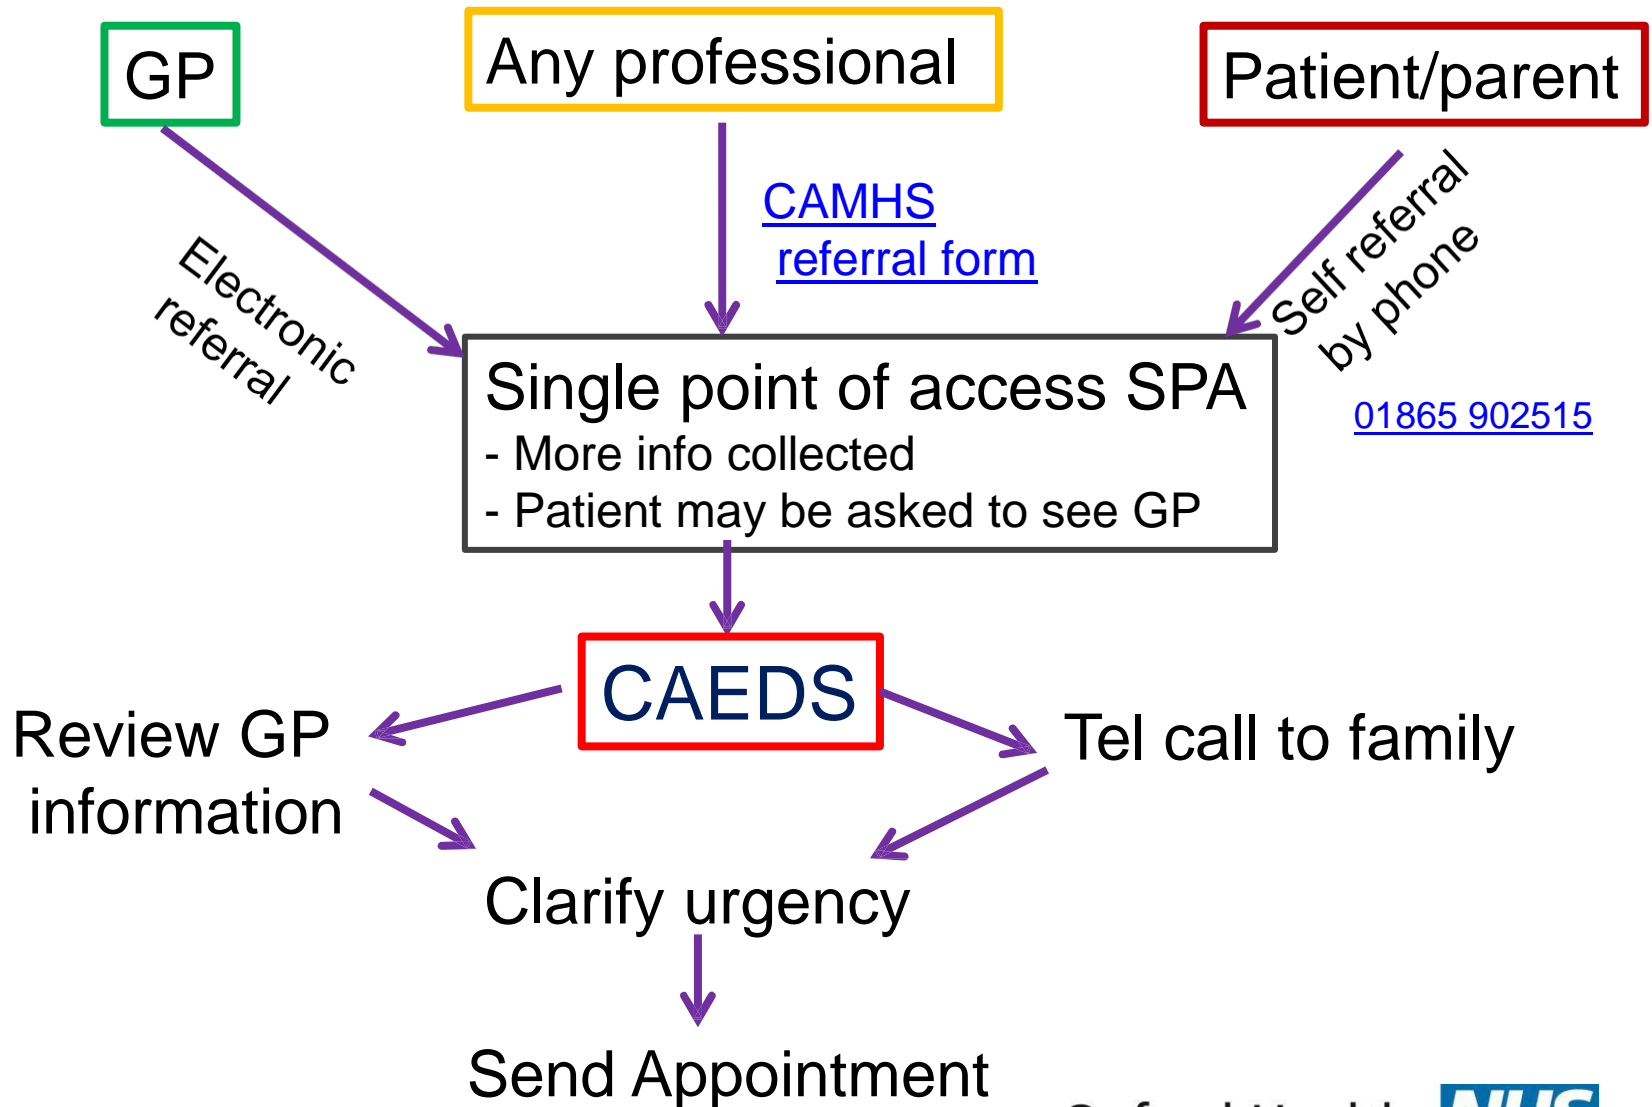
GP

Any professional

Patient/parent

Electronic referral

CAMHS referral form

Self referral by phone

01865 902515

Single point of access SPA
- More info collected
- Patient may be asked to see GP

CAEDS

Review GP information

Tel call to family

Clarify urgency

Send Appointment

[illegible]